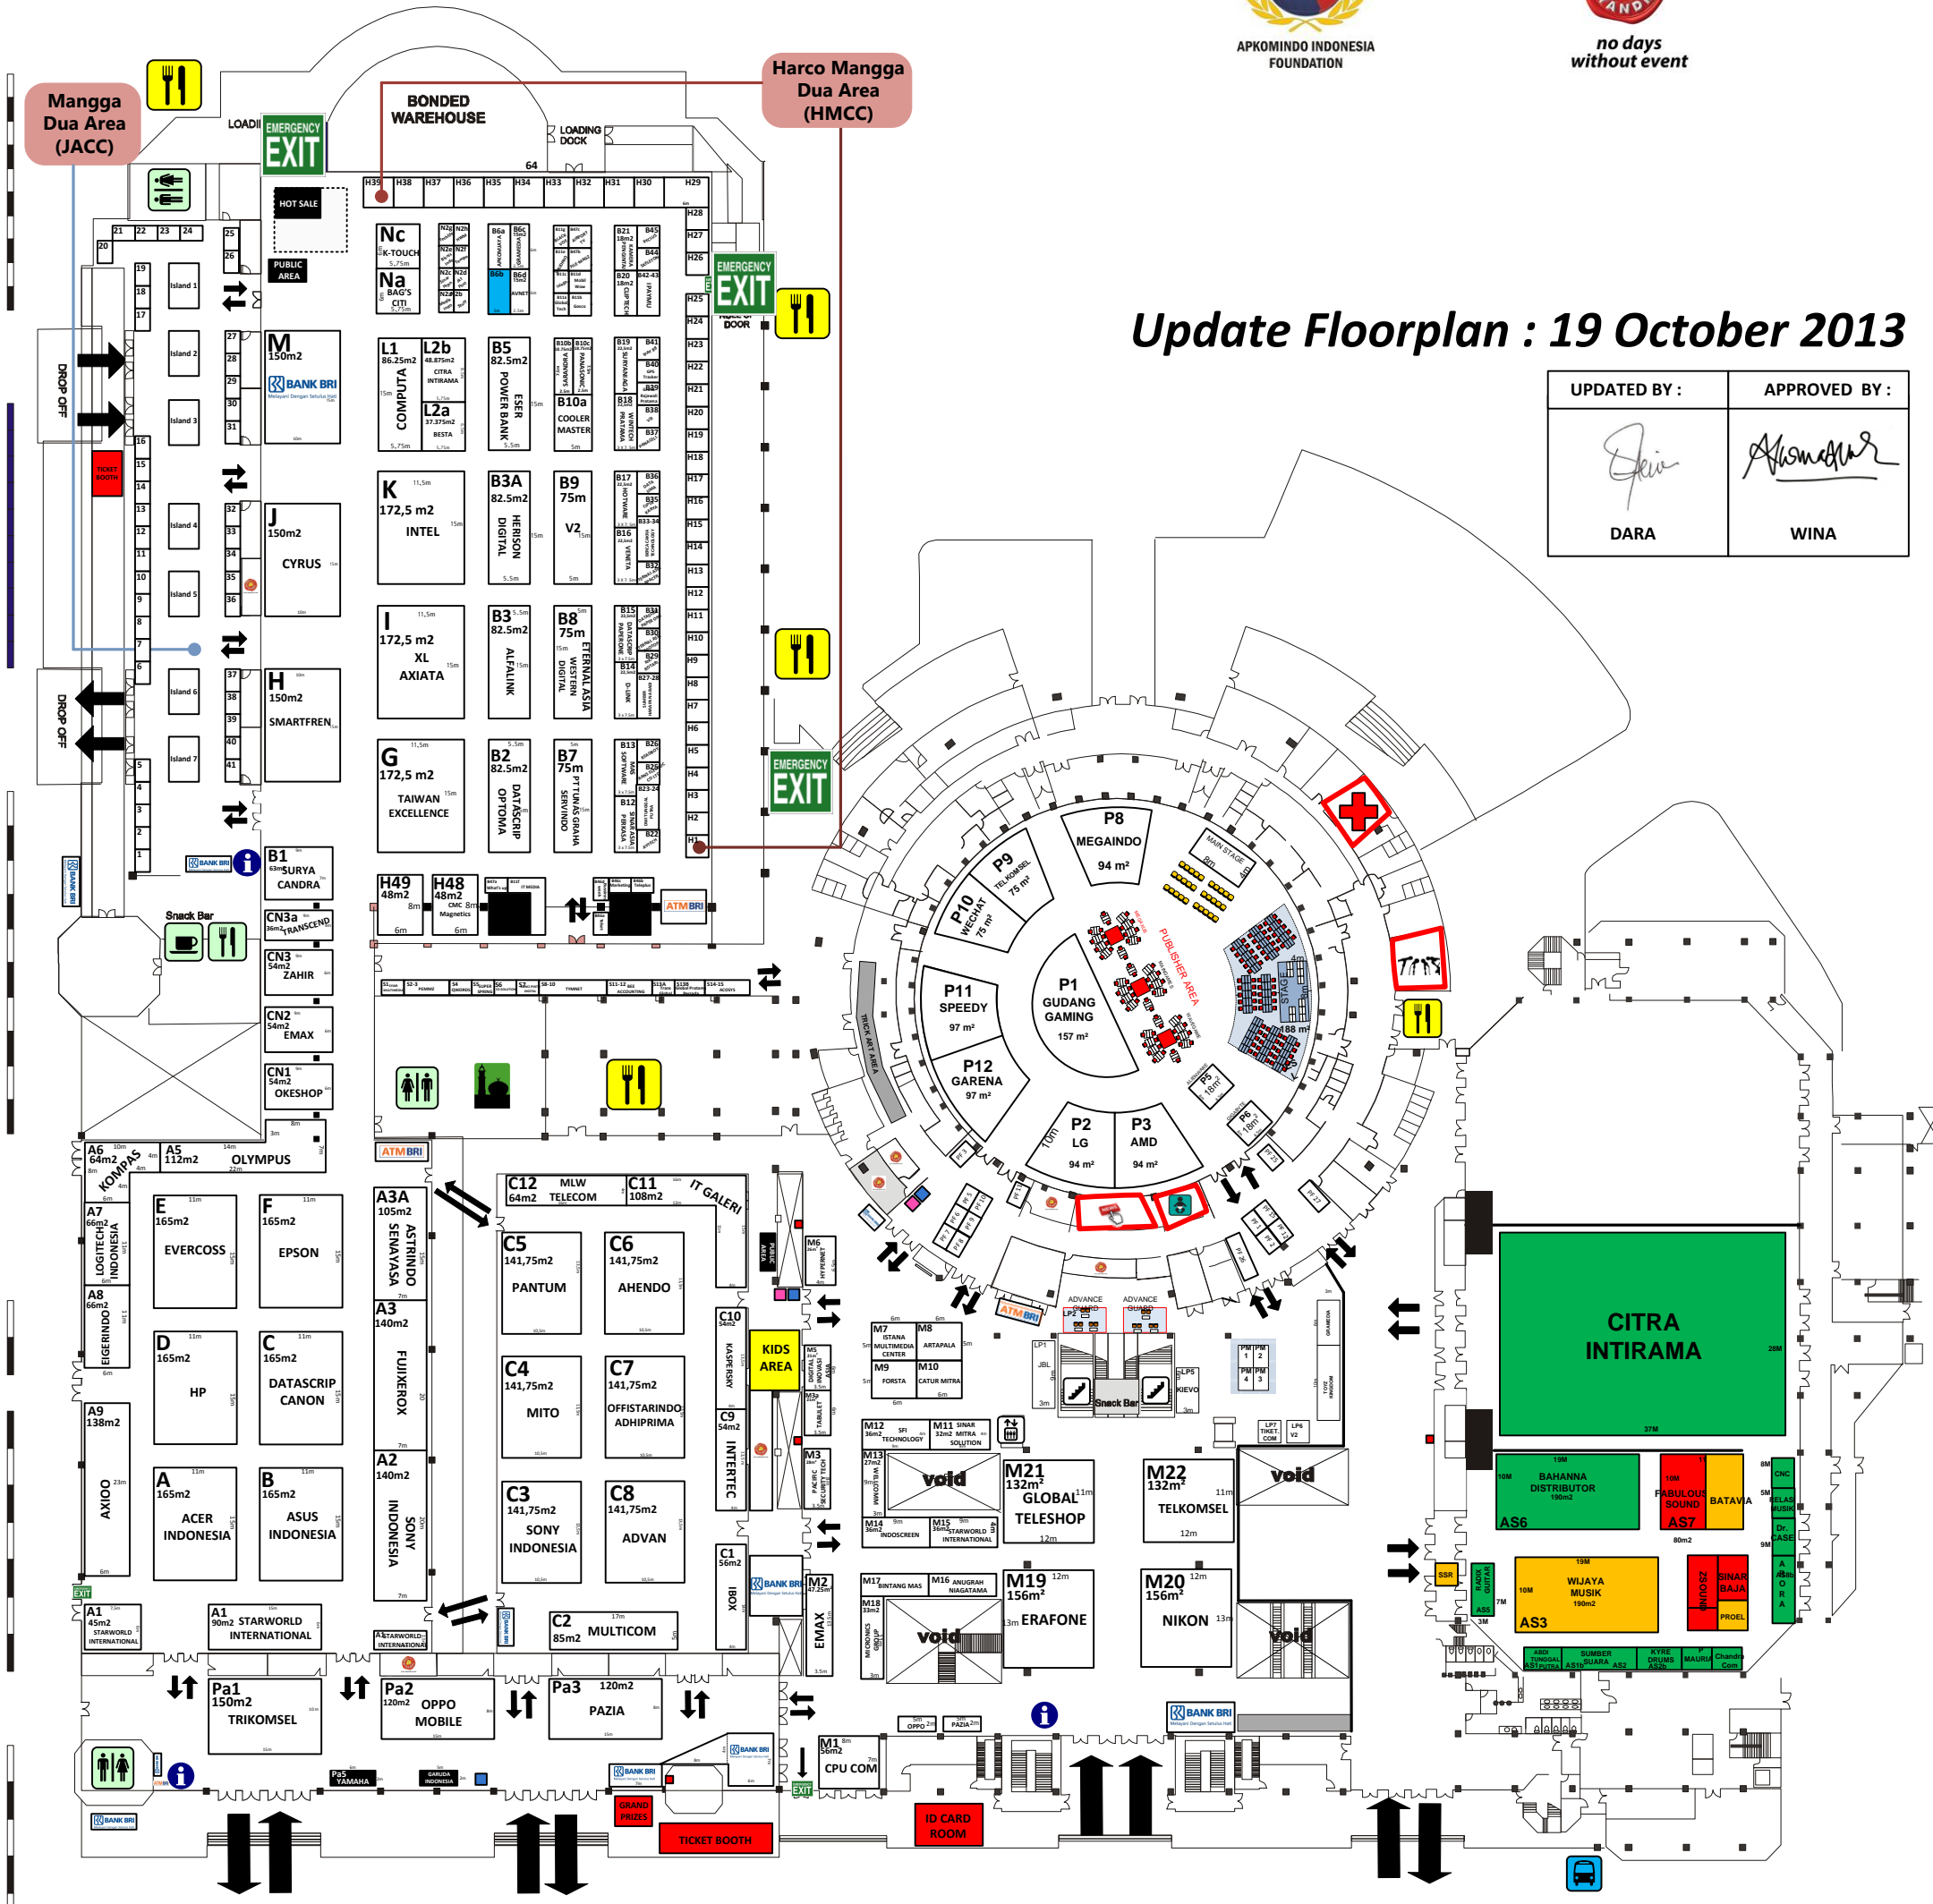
APKOMINDO INDONESIA FOUNDATION

no days without event

Mangga Dua Area (JACC)

Harco Mangga Dua Area (HMCC)

BONDED WAREHOUSE

LOADING DOCK

EMERGENCY EXIT

HOT SALE

PUBLIC AREA

Update Floorplan : 19 October 2013

| UPDATED BY : | APPROVED BY : |
|---|---|
| DARA | WINA |

DROP OFF

DROP OFF

TICKET BOOTH

Island 1
Island 2
Island 3
Island 4
Island 5
Island 6
Island 7

Nc K-TOUCH
Na BAG'S CITI
M 150m2 BANK BRI
L1 86.25m2 COMPUTA
L2b 48.875m2 CITRA INTIRAMA
L2a 37.375m2 BESTA
B5 82.5m2 POWER BANK ESER
B10a COOLER MASTER
K 172,5 m2 INTEL
J 150m2 CYRUS
B3A 82.5m2 HERISON DIGITAL
B9 75m V2
I 172,5 m2 XL AXIATA
B3 82.5m2 ALFALINK
B8 75m ETERNAL ASIA WESTERN DIGITAL
H 150m2 SMARTFREN
G 172,5 m2 TAIWAN EXCELLENCE
B2 82.5m2 DATASCRIP OPTOMA
B7 75m PT TUNAS GRAHA SERVINDO
B1 SURYA CANDRA
H49 48m2
H48 48m2 CMC Magnetics
ATM BRI
CN3a TRANSCEND
CN3 54m2 ZAHIR
CN2 54m2 EMAX
CN1 54m2 OKESHOP
Snack Bar

A6 64m2 KOMPAS
A5 112m2 OLYMPUS
A7 66m2 LOGITECH INDONESIA
A8 66m2 EIGERINDO
A9 138m2 AXIOO
E 165m2 EVERCOSS
F 165m2 EPSON
D 165m2 HP
C 165m2 DATASCRIP CANON
A 165m2 ACER INDONESIA
B 165m2 ASUS INDONESIA
A3A 105m2 ASTRINDO SENAYASA
A3 140m2 FUJIXEROX
A2 140m2 SONY INDONESIA
A1 45m2 STARWORLD INTERNATIONAL
A1 90m2 STARWORLD INTERNATIONAL
C12 64m2 MLW TELECOM
C11 108m2 IT GALERI
C5 141,75m2 PANTUM
C6 141,75m2 AHENDO
C4 141,75m2 MITO
C7 141,75m2 OFFISTARINDO ADHIPRIMA
C3 141,75m2 SONY INDONESIA
C8 141,75m2 ADVAN
C2 85m2 MULTICOM
C10 54m2 KASPERSKY
C9 54m2 INTERTEC
C1 56m2 IBOX
KIDS AREA
M2 47.25m2 EMAX
Pa1 150m2 TRIKOMSEL
Pa2 120m2 OPPO MOBILE
Pa3 120m2 PAZIA
Pa5 YAMAHA
GRAND PRIZES
TICKET BOOTH
M1 56m2 CPU COM
ID CARD ROOM

P8 MEGAINDO 94 m²
P9 TELKOMSEL 75 m²
P10 WECHAT 75 m²
P1 GUDANG GAMING 157 m²
P11 SPEEDY 97 m²
P12 GARENA 97 m²
P2 LG 94 m²
P3 AMD 94 m²
PUBLISHER AREA
MAIN STAGE
STAGE
TRICK ART AREA

M7 ISTANA MULTIMEDIA CENTER
M8 ARTAPALA
M9 FORSTA
M10 CATUR MITRA
M12 SFI TECHNOLOGY
M11 SINAR MITRA SOLUTION
M13 WIBICOMM
void
M14 INDOSCREEN
M15 STARWORLD INTERNATIONAL
M21 132m² GLOBAL TELESHOP
M22 132m² TELKOMSEL
M17 BINTANG MAS
M16 ANUGRAH NIAGATAMA
M18 MICROMICS GROUP
M19 156m² ERAFONE
M20 156m² NIKON
Snack Bar
ADVANCE GUARD

CITRA INTIRAMA
BAHANNA DISTRIBUTOR AS6
FABULOUS SOUND AS7
BATAVIA
WIJAYA MUSIK AS3
SUMBER SUARA
ELLEN 2
SINAR BAJA
PROEL
CNC
RELAS MUSIK
Dr. CASE
AURORA
SSR
ABDI TUNGGAL
KYRE DRUMS
MAURIA
Chandra Com